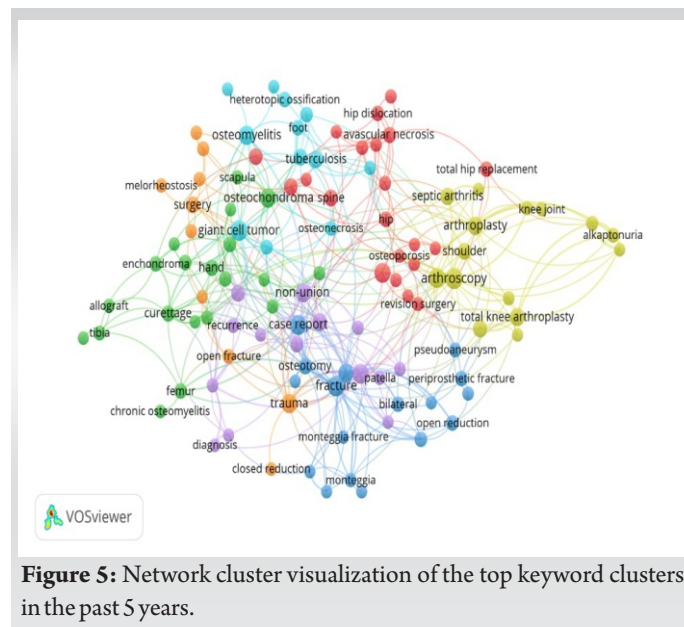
heterotopic ossification
hip dislocation
osteomyelitis
foot
avascular necrosis
tuberculosis
total hip replacement
melorheostosis
scapula
septic arthritis
surgery
osteochondroma
spine
knee joint
arthroplasty
giant cell tumor
osteonecrosis
hip
alkaptonuria
shoulder
enchondroma
hand
osteoporosis
arthroscopy
non-union
revision surgery
allograft
curettage
total knee arthroplasty
tibia
recurrence
case report
open fracture
pseudoaneurysm
osteotomy
fracture
patella
periprosthetic fracture
femur
trauma
bilateral
chronic osteomyelitis
open reduction
diagnosis
monteggia fracture
closed reduction
monteggia
VOSviewer

**Figure 5:** Network cluster visualization of the top keyword clusters in the past 5 years.